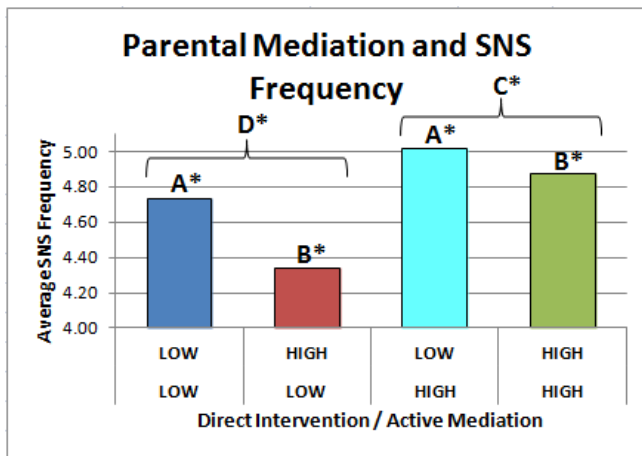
Parental Mediation and SNS Frequency

Average SNS Frequency

5.00
4.80
4.60
4.40
4.20
4.00

D*
C*
A*
B*
A*
B*

| LOW | HIGH | LOW | HIGH |
|---|---|---|---|
| LOW | LOW | HIGH | HIGH |

Direct Intervention / Active Mediation